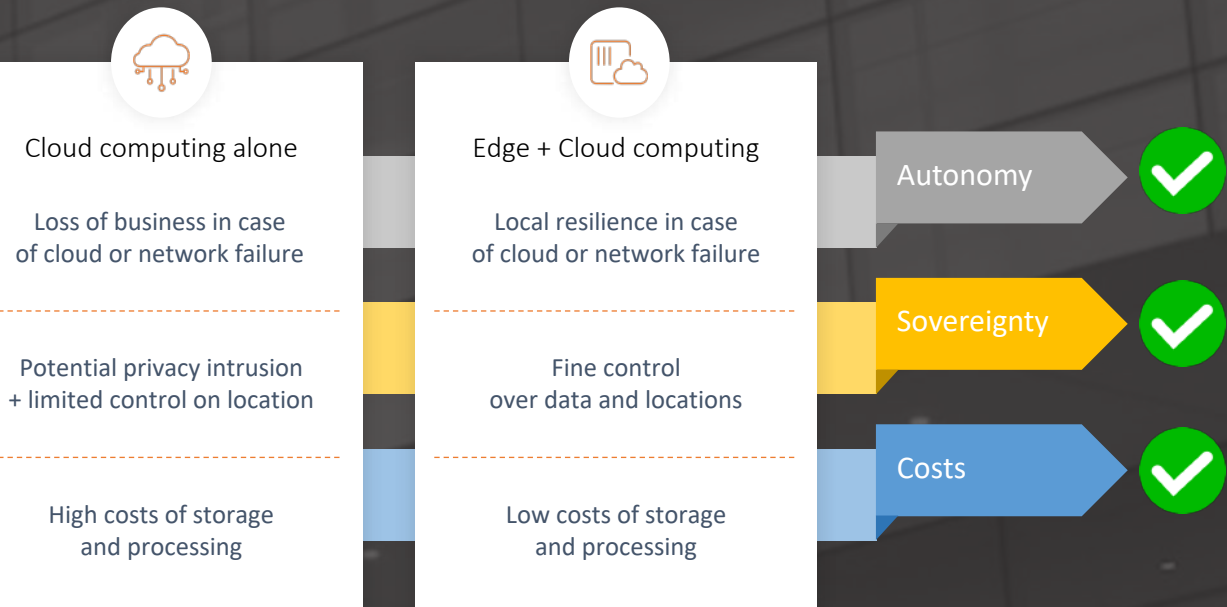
Cloud computing alone

Loss of business in case of cloud or network failure

Potential privacy intrusion + limited control on location

High costs of storage and processing

Edge + Cloud computing

Local resilience in case of cloud or network failure

Fine control over data and locations

Low costs of storage and processing

Autonomy

Sovereignty

Costs